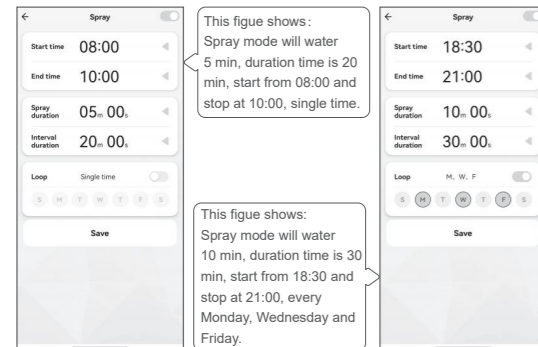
← Spray

Start time 08:00

End time 10:00

Spray duration 05m 00s

Interval duration 20m 00s

Loop Single time

S M T W T F S

Save

This figue shows: Spray mode will water 5 min, duration time is 20 min, start from 08:00 and stop at 10:00, single time.

This figue shows: Spray mode will water 10 min, duration time is 30 min, start from 18:30 and stop at 21:00, every Monday, Wednesday and Friday.

← Spray

Start time 18:30

End time 21:00

Spray duration 10m 00s

Interval duration 30m 00s

Loop M, W, F

S M T W T F S

Save